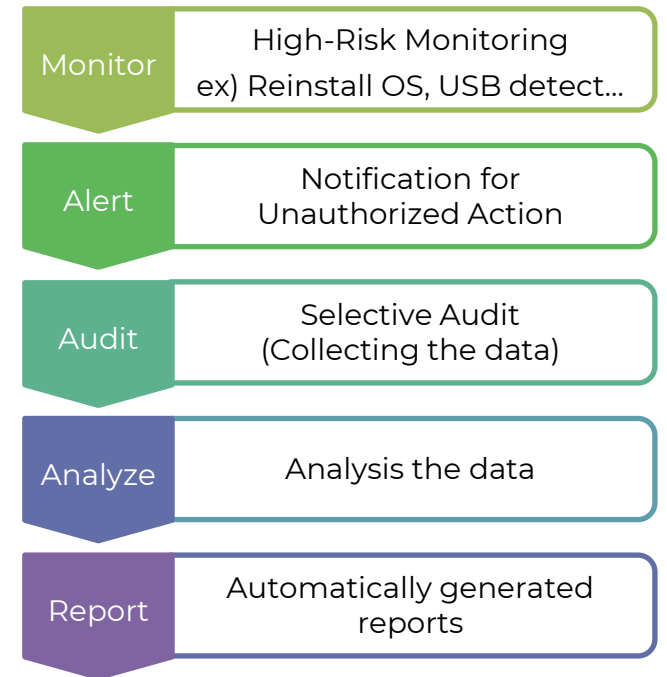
Monitor

High-Risk Monitoring
ex) Reinstall OS, USB detect...

Alert

Notification for Unauthorized Action

Audit

Selective Audit (Collecting the data)

Analyze

Analysis the data

Report

Automatically generated reports